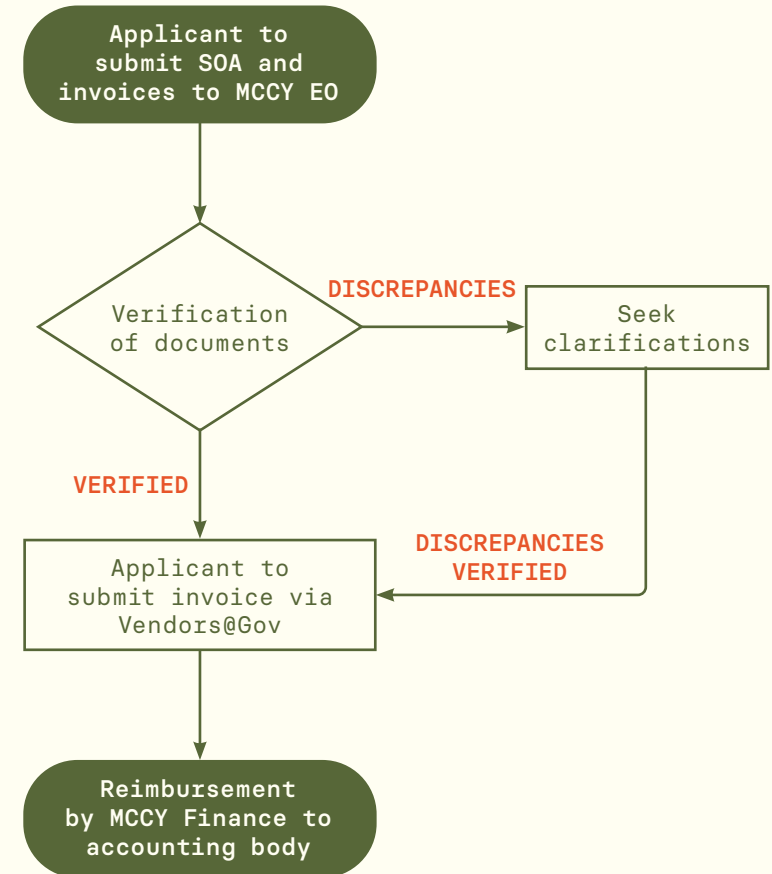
Applicant to submit SOA and invoices to MCCY EO

Verification of documents

DISCREPANCIES

Seek clarifications

VERIFIED

DISCREPANCIES VERIFIED

Applicant to submit invoice via Vendors@Gov

Reimbursement by MCCY Finance to accounting body